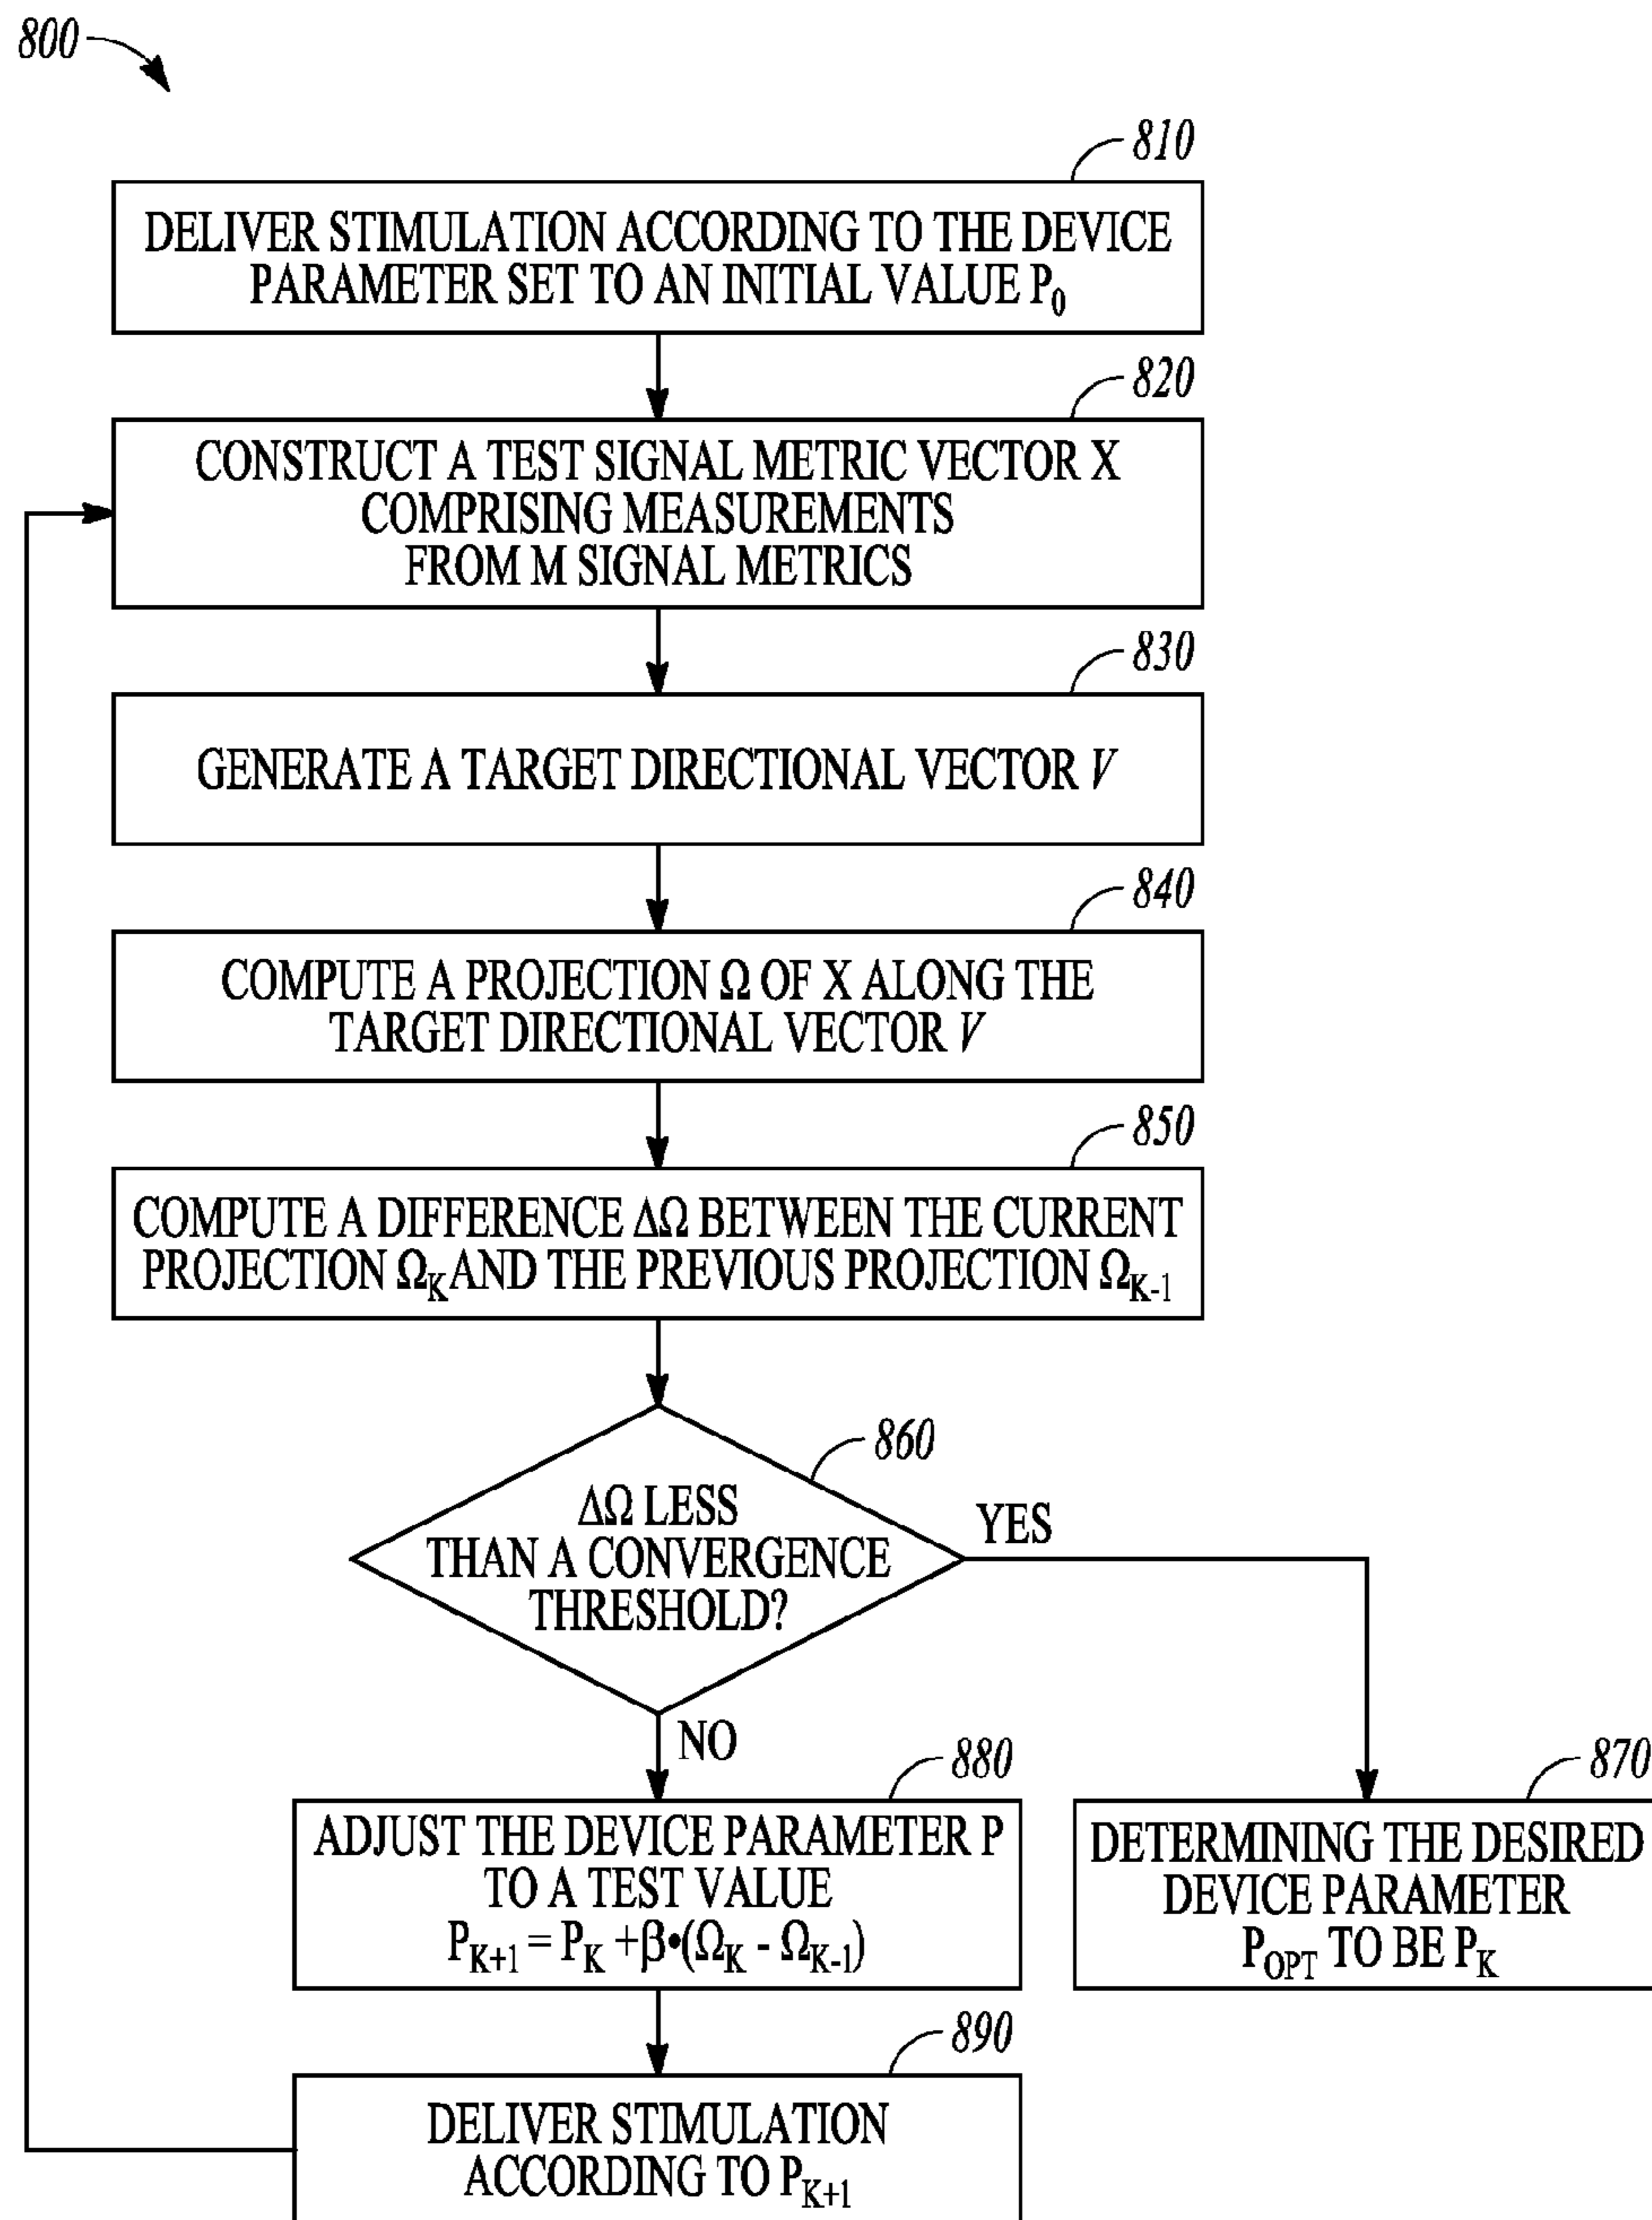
800

810

DELIVER STIMULATION ACCORDING TO THE DEVICE PARAMETER SET TO AN INITIAL VALUE $P_0$

820

CONSTRUCT A TEST SIGNAL METRIC VECTOR X COMPRISING MEASUREMENTS FROM M SIGNAL METRICS

830

GENERATE A TARGET DIRECTIONAL VECTOR $V$

840

COMPUTE A PROJECTION $\Omega$ OF X ALONG THE TARGET DIRECTIONAL VECTOR $V$

850

COMPUTE A DIFFERENCE $\Delta\Omega$ BETWEEN THE CURRENT PROJECTION $\Omega_K$ AND THE PREVIOUS PROJECTION $\Omega_{K-1}$

860

$\Delta\Omega$ LESS THAN A CONVERGENCE THRESHOLD?

YES

NO

880

ADJUST THE DEVICE PARAMETER P TO A TEST VALUE $P_{K+1} = P_K + \beta \bullet (\Omega_K - \Omega_{K-1})$

870

DETERMINING THE DESIRED DEVICE PARAMETER $P_{OPT}$ TO BE $P_K$

890

DELIVER STIMULATION ACCORDING TO $P_{K+1}$